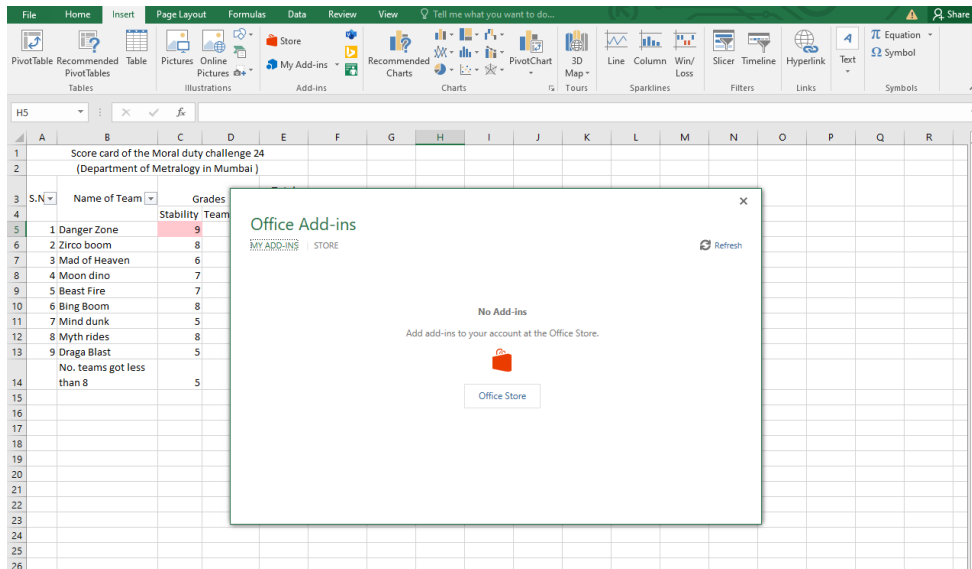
File Home Insert Page Layout Formulas Data Review View Tell me what you want to do... Share

PivotTable Recommended PivotTables Table
Tables
Pictures Online Pictures
Illustrations
Store
My Add-ins
Add-ins
Recommended Charts
PivotChart
Charts
3D Map
Tours
Line Column Win/Loss
Sparklines
Slicer Timeline
Filters
Hyperlink
Links
Text
Equation
Symbol
Symbols

H5

| | A | B | C | D | E | F | G | H | I | J | K | L | M | N | O | P | Q | R |
|---|---|---|---|---|---|---|---|---|---|---|---|---|---|---|---|---|---|---|
| 1 | | Score card of the Moral duty challenge 24 | | | | | | | | | | | | | | | | |
| 2 | | (Department of Metralogy in Mumbai ) | | | | | | | | | | | | | | | | |
| 3 | S.N | Name of Team | Grades | | | | | | | | | | | | | | | |
| 4 | | | Stability | Team | | | | | | | | | | | | | | |
| 5 | 1 | Danger Zone | 9 | | | | | | | | | | | | | | | |
| 6 | 2 | Zirco boom | 8 | | | | | | | | | | | | | | | |
| 7 | 3 | Mad of Heaven | 6 | | | | | | | | | | | | | | | |
| 8 | 4 | Moon dino | 7 | | | | | | | | | | | | | | | |
| 9 | 5 | Beast Fire | 7 | | | | | | | | | | | | | | | |
| 10 | 6 | Bing Boom | 8 | | | | | | | | | | | | | | | |
| 11 | 7 | Mind dunk | 5 | | | | | | | | | | | | | | | |
| 12 | 8 | Myth rides | 8 | | | | | | | | | | | | | | | |
| 13 | 9 | Draga Blast | 5 | | | | | | | | | | | | | | | |
| 14 | | No. teams got less than 8 | 5 | | | | | | | | | | | | | | | |

15 16 17 18 19 20 21 22 23 24 25 26

Office Add-ins
MY ADD-INS | STORE
Refresh
No Add-ins
Add add-ins to your account at the Office Store.
Office Store